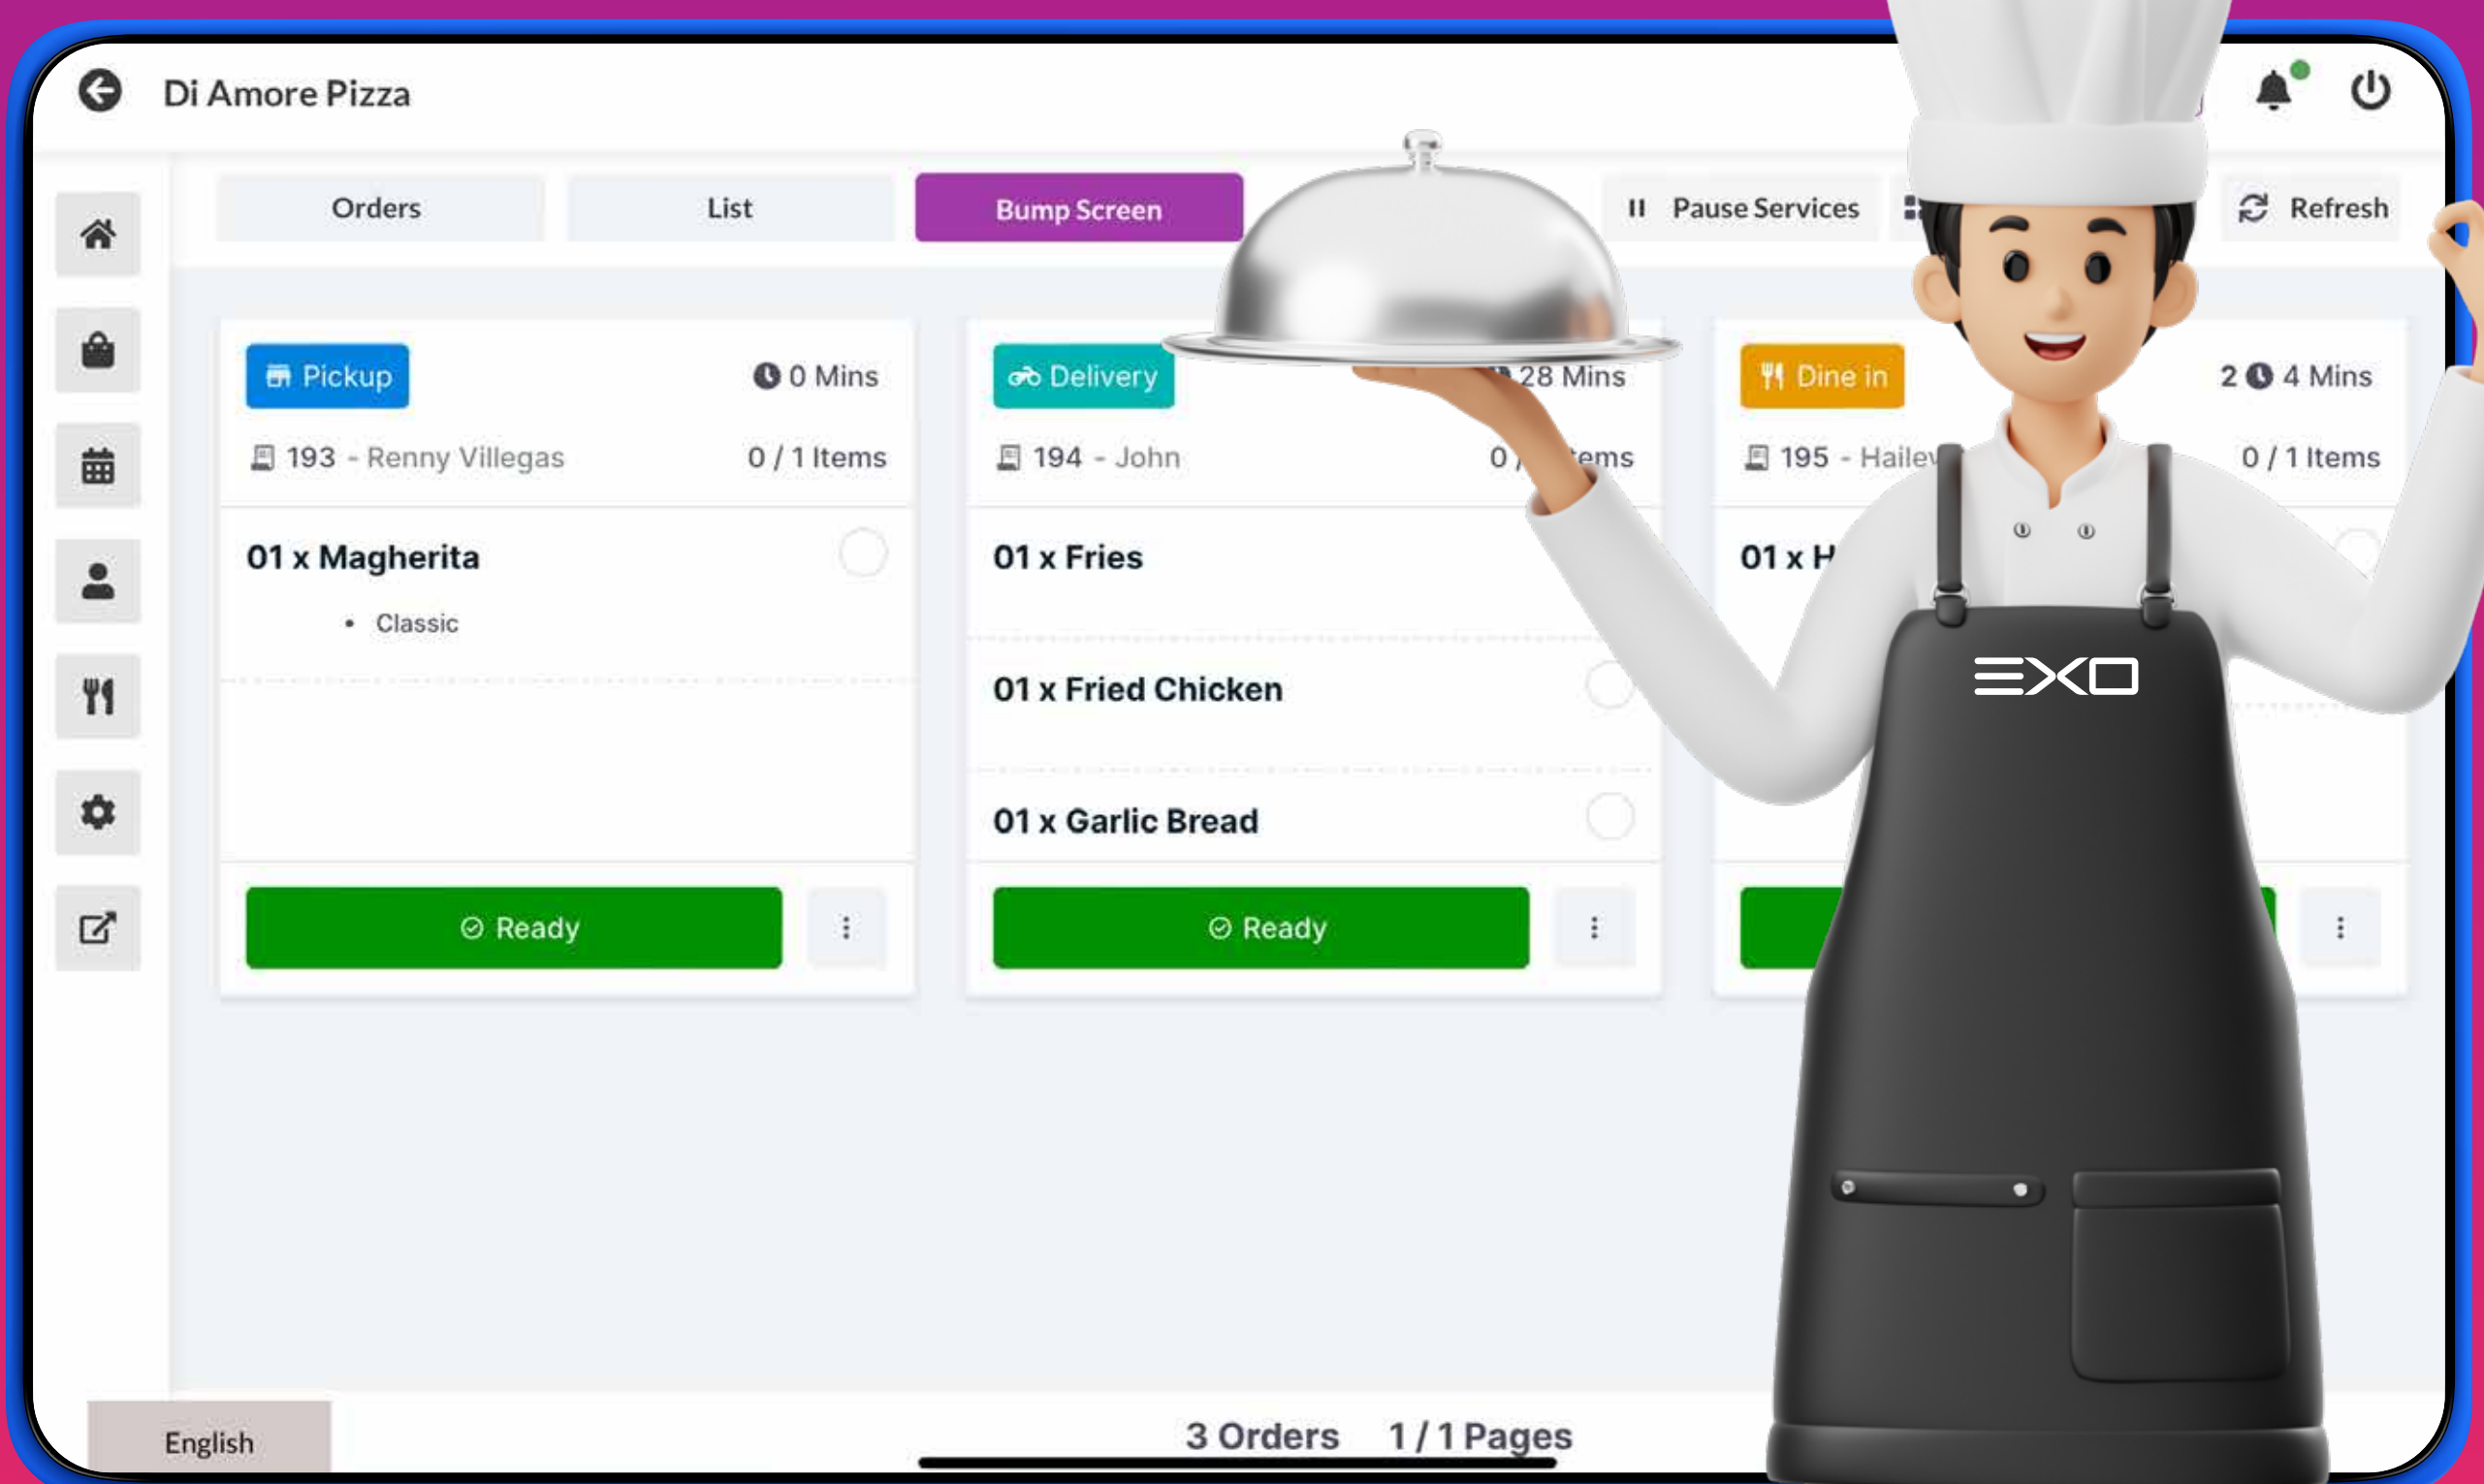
Di Amore Pizza

Orders
List
Bump Screen
Pause Services
Refresh

Pickup
0 Mins
193 - Renny Villegas
0 / 1 Items
01 x Magherita
• Classic
Ready

Delivery
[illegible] 28 Mins
194 - John
0 / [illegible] Items
01 x Fries
01 x Fried Chicken
01 x Garlic Bread
Ready

Dine in
2 4 Mins
195 - Hailey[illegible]
0 / 1 Items
01 x H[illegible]

EXO

English
3 Orders
1 / 1 Pages